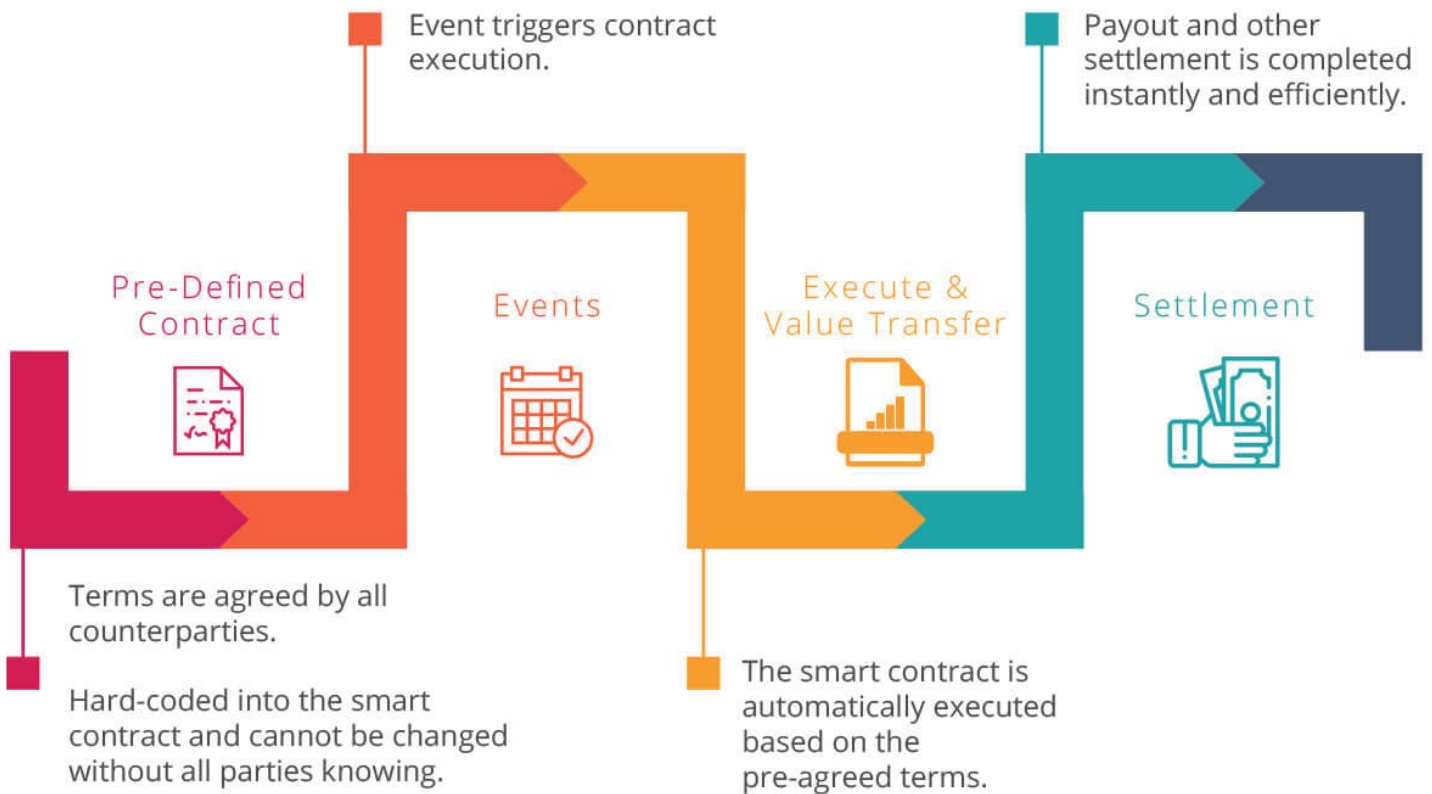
Event triggers contract execution.

Payout and other settlement is completed instantly and efficiently.

Pre-Defined Contract

Events

Execute & Value Transfer

Settlement

Terms are agreed by all counterparties.

Hard-coded into the smart contract and cannot be changed without all parties knowing.

The smart contract is automatically executed based on the pre-agreed terms.